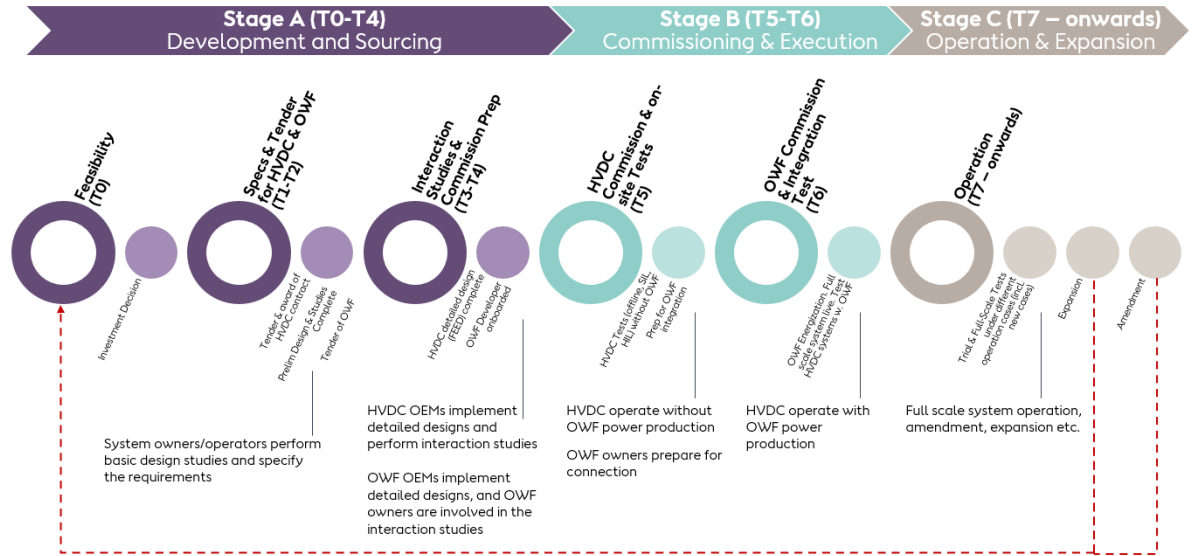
Stage A (T0-T4)
Development and Sourcing

Stage B (T5-T6)
Commissioning & Execution

Stage C (T7 – onwards)
Operation & Expansion

Feasibility (T0)

Investment Decision

Specs & Tender for HVDC & OWF (T1-T2)

Tender & award of HVDC contract

Prelim Design & Studies Complete

Tender of OWF

System owners/operators perform basic design studies and specify the requirements

Interaction Studies & Commission Prep (T3-T4)

HVDC detailed design (FEED) complete

OWF Developer onboarded

HVDC OEMs implement detailed designs and perform interaction studies

OWF OEMs implement detailed designs, and OWF owners are involved in the interaction studies

HVDC Commission & on-site Tests (T5)

HVDC Tests (offline, SIL, HIL) without OWF

Prep for OWF integration

HVDC operate without OWF power production

OWF owners prepare for connection

OWF Commission & Integration Test (T6)

OWF Energization, Full scale system live Test HVDC systems w. OWF

HVDC operate with OWF power production

Operation (T7 – onwards)

Trial & Full-Scale Tests under different operation cases (incl. new cases)

Expansion

Amendment

Full scale system operation, amendment, expansion etc.